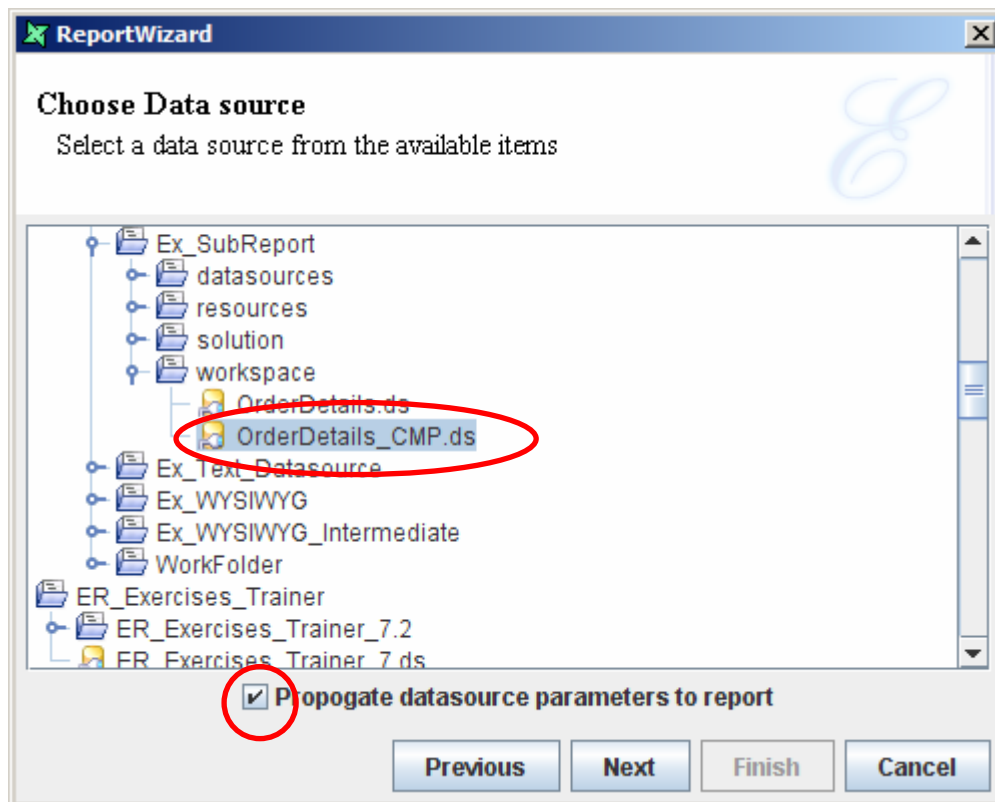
ReportWizard

Choose Data source

Select a data source from the available items

Ex_SubReport
datasources
resources
solution
workspace
OrderDetails.ds
OrderDetails_CMP.ds
Ex_Text_Datasource
Ex_WYSIWYG
Ex_WYSIWYG_Intermediate
WorkFolder
ER_Exercises_Trainer
ER_Exercises_Trainer_7.2
ER_Exercises_Trainer_7.ds

Propogate datasource parameters to report

Previous
Next
Finish
Cancel